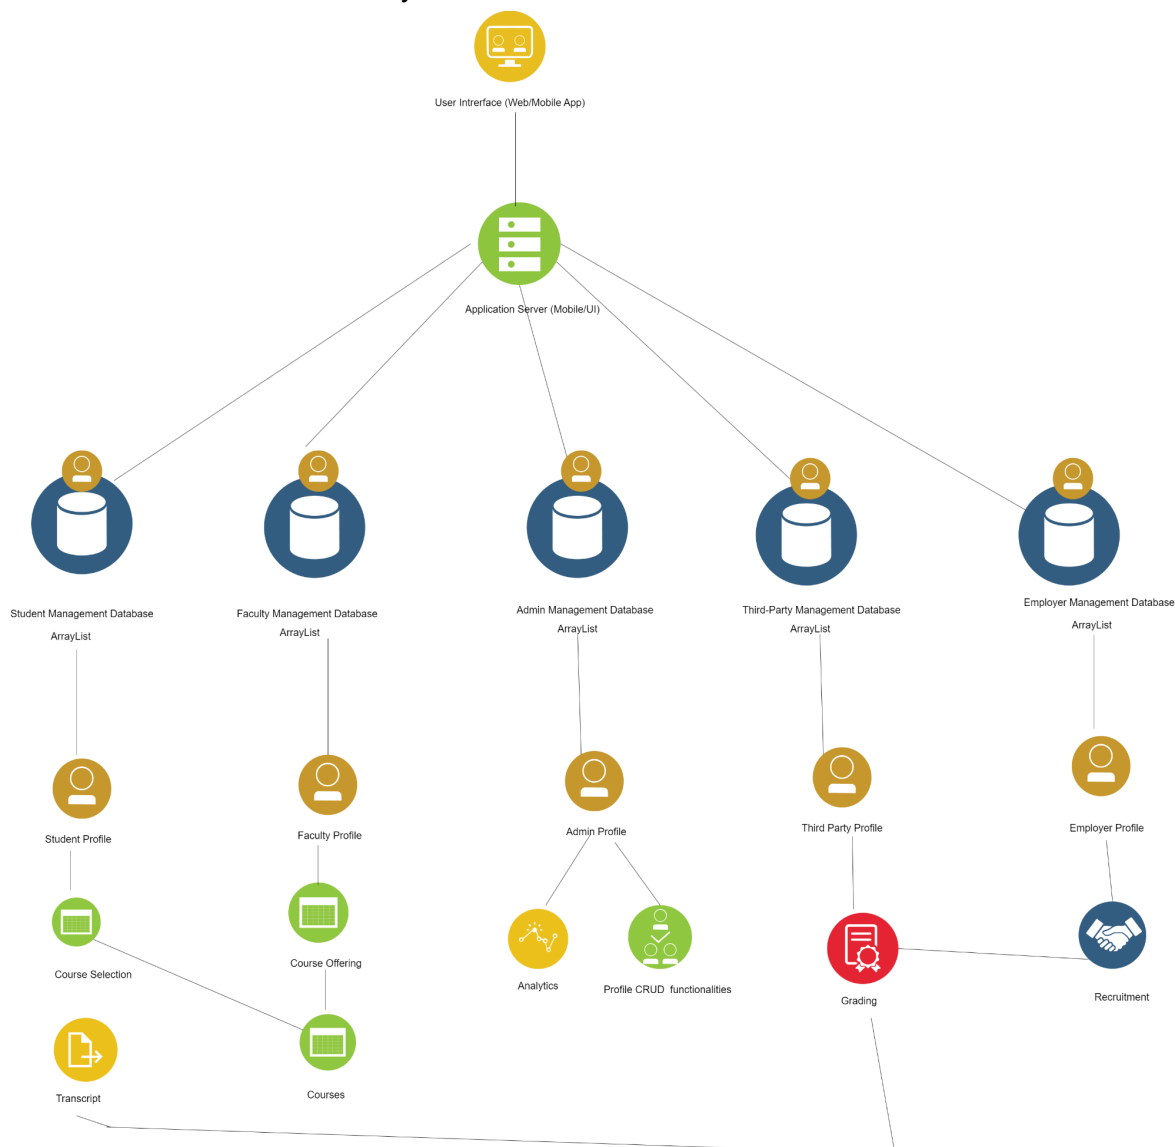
User Intrerface (Web/Mobile App)

Application Server (Mobile/UI)

Student Management Database
ArrayList

Faculty Management Database
ArrayList

Admin Management Database
ArrayList

Third-Party Management Database
ArrayList

Employer Management Database
ArrayList

Student Profile

Faculty Profile

Admin Profile

Third Party Profile

Employer Profile

Course Selection

Course Offering

Analytics

Profile CRUD functionalities

Grading

Recruitment

Transcript

Courses